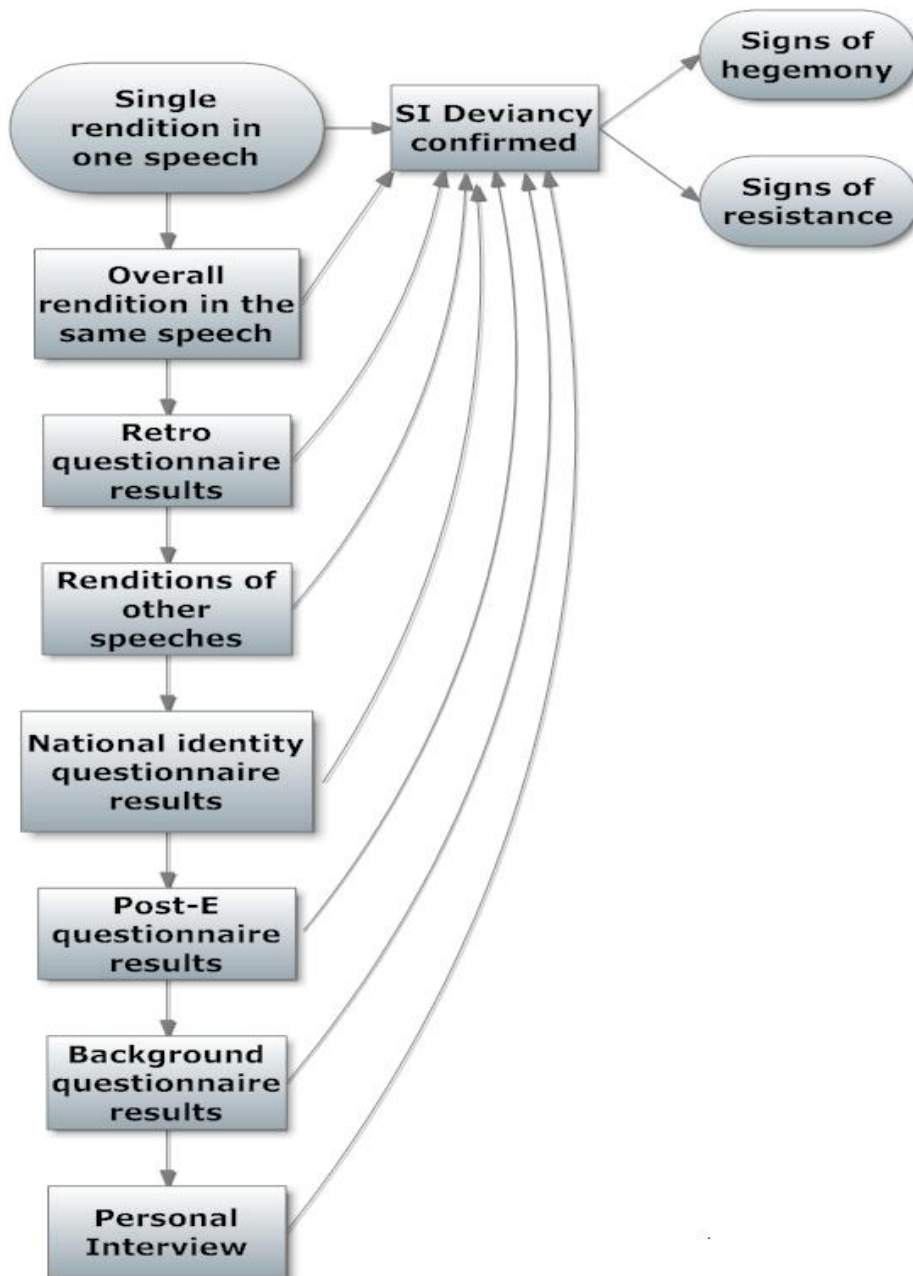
Single rendition in one speech

SI Deviancy confirmed

Signs of hegemony

Signs of resistance

Overall rendition in the same speech

Retro questionnaire results

Renditions of other speeches

National identity questionnaire results

Post-E questionnaire results

Background questionnaire results

Personal Interview